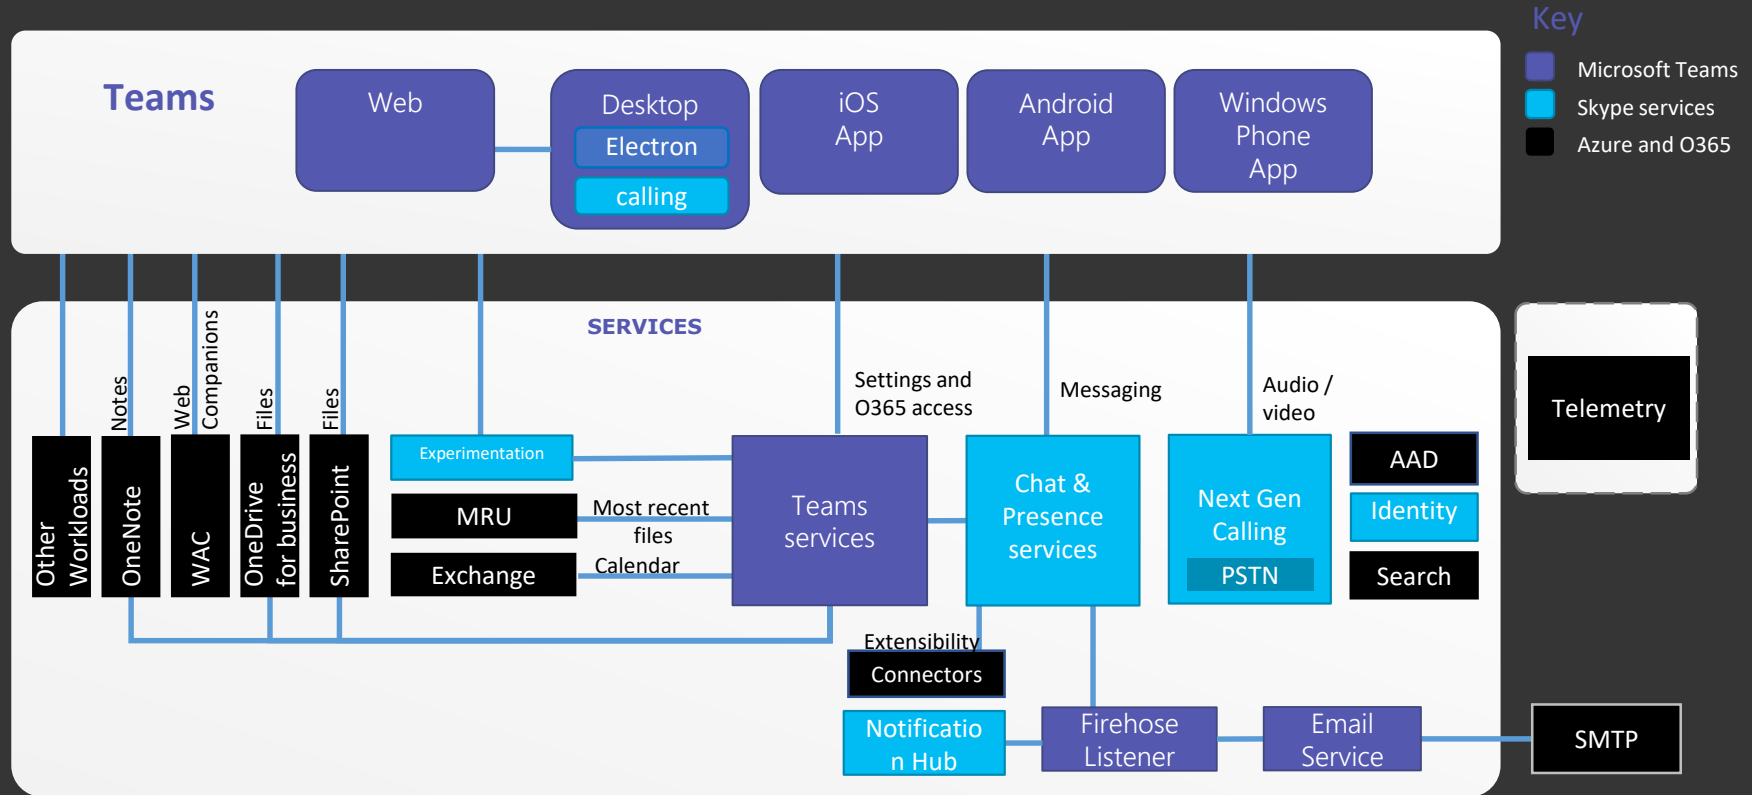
Teams

Web

Desktop
Electron
calling

iOS App

Android App

Windows Phone App

Key
Microsoft Teams
Skype services
Azure and O365

SERVICES

Other Workloads

Notes
OneNote

Web Companions
WAC

Files
OneDrive for business

Files
SharePoint

Experimentation

MRU

Most recent files

Exchange

Calendar

Settings and O365 access

Teams services

Messaging

Chat & Presence services

Audio / video

Next Gen Calling
PSTN

AAD

Identity

Search

Telemetry

Extensibility
Connectors

Notificatio n Hub

Firehose Listener

Email Service

SMTP